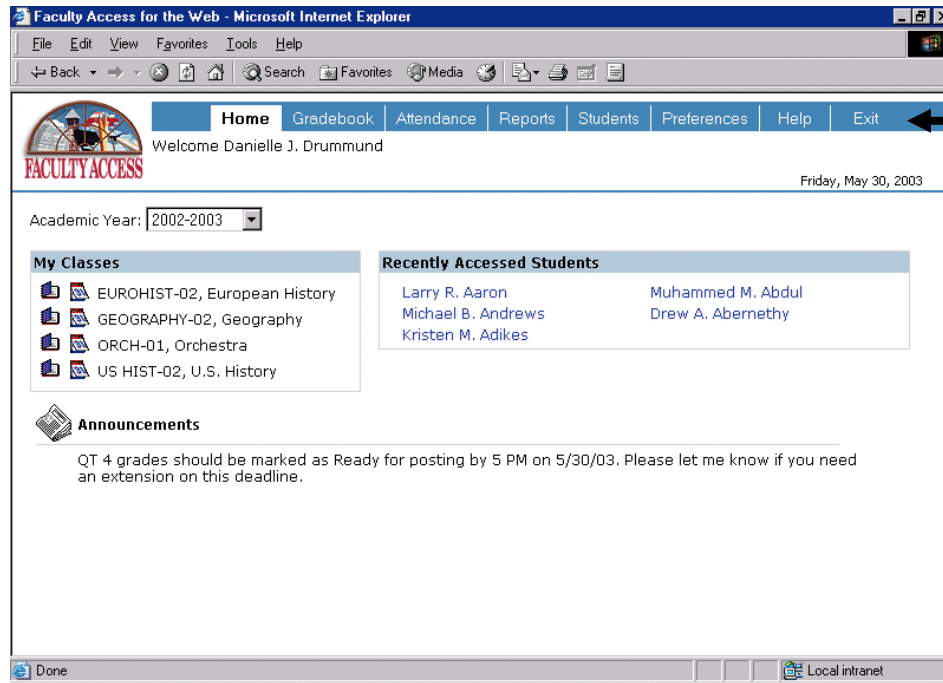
Faculty Access for the Web - Microsoft Internet Explorer

File Edit View Favorites Tools Help

Back Search Favorites Media

FACULTY ACCESS

Home Gradebook Attendance Reports Students Preferences Help Exit

Welcome Danielle J. Drummund

Friday, May 30, 2003

Academic Year: 2002-2003

My Classes

EUROHIST-02, European History
GEOGRAPHY-02, Geography
ORCH-01, Orchestra
US HIST-02, U.S. History

Recently Accessed Students

Larry R. Aaron
Michael B. Andrews
Kristen M. Adikes
Muhammed M. Abdul
Drew A. Abernethy

Announcements

QT 4 grades should be marked as Ready for posting by 5 PM on 5/30/03. Please let me know if you need an extension on this deadline.

Done

Local intranet